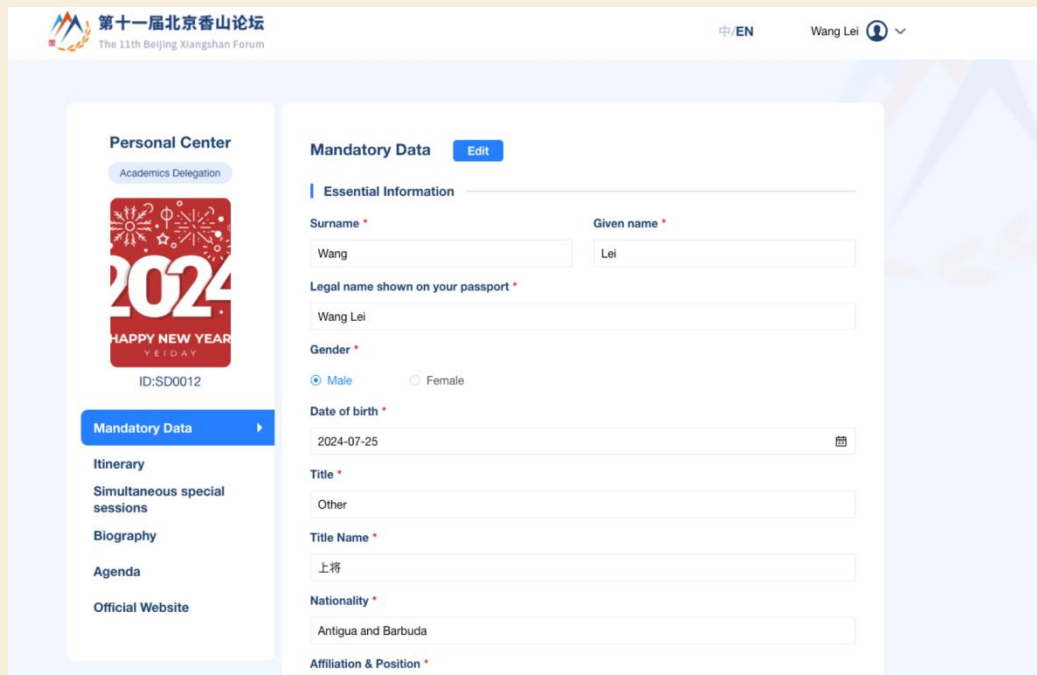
第十一届北京香山论坛
The 11th Beijing Xiangshan Forum

中/EN

Wang Lei

Personal Center

Academics Delegation

2024
HAPPY NEW YEAR
YEIDAY

ID:SD0012

Mandatory Data

Itinerary

Simultaneous special sessions

Biography

Agenda

Official Website

Mandatory Data Edit

Essential Information

Surname *
Wang

Given name *
Lei

Legal name shown on your passport *
Wang Lei

Gender *
Male Female

Date of birth *
2024-07-25

Title *
Other

Title Name *
上将

Nationality *
Antigua and Barbuda

Affiliation & Position *